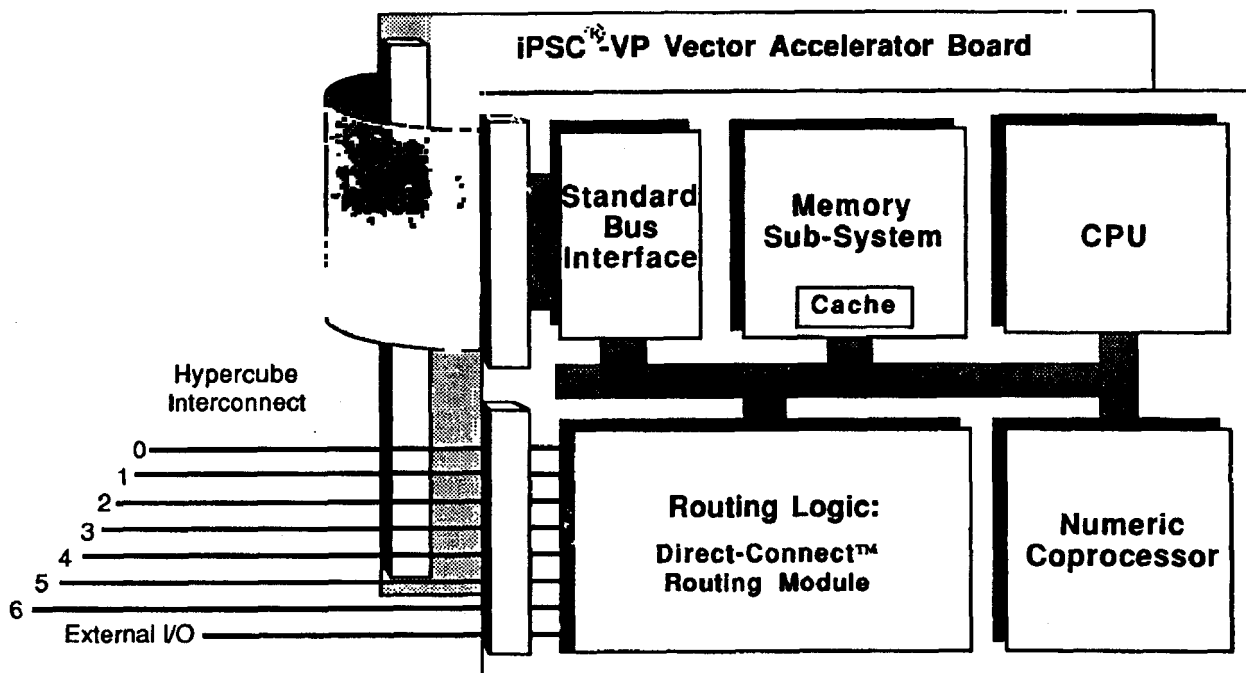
iPSC®-VP Vector Accelerator Board

Standard Bus Interface

Memory Sub-System

Cache

CPU

Hypercube Interconnect

0
1
2
3
4
5
6
External I/O

Routing Logic:
Direct-Connect™ Routing Module

Numeric Coprocessor